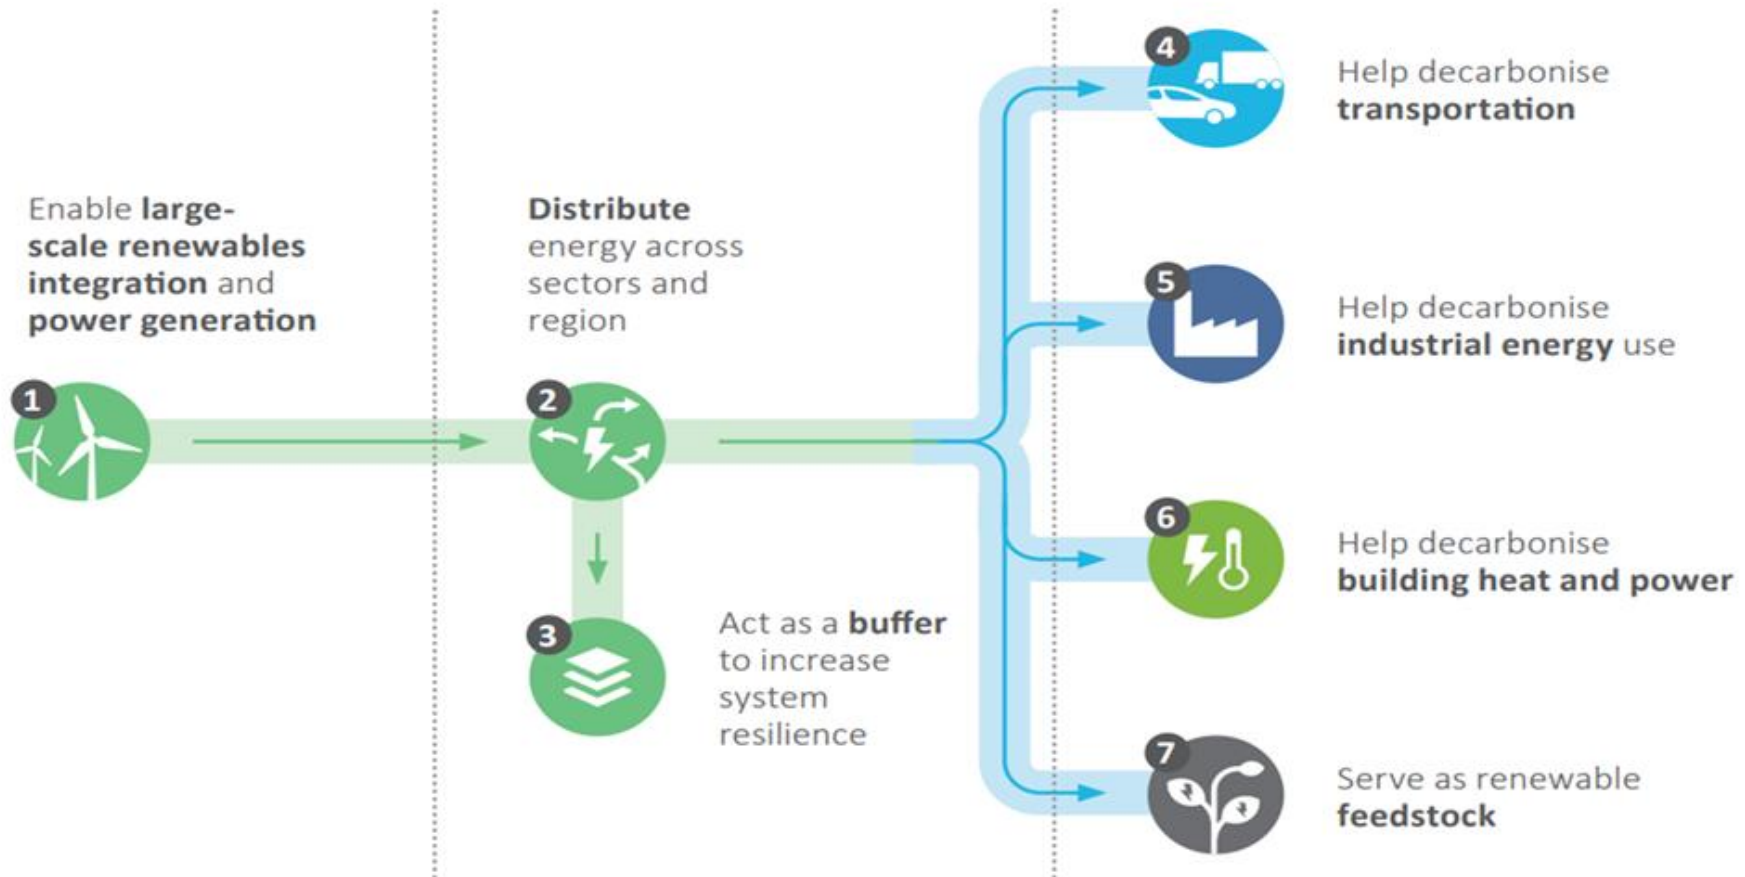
Enable large-scale renewables integration and power generation

1

Distribute energy across sectors and region

2

3

Act as a buffer to increase system resilience

4

Help decarbonise transportation

5

Help decarbonise industrial energy use

6

Help decarbonise building heat and power

7

Serve as renewable feedstock